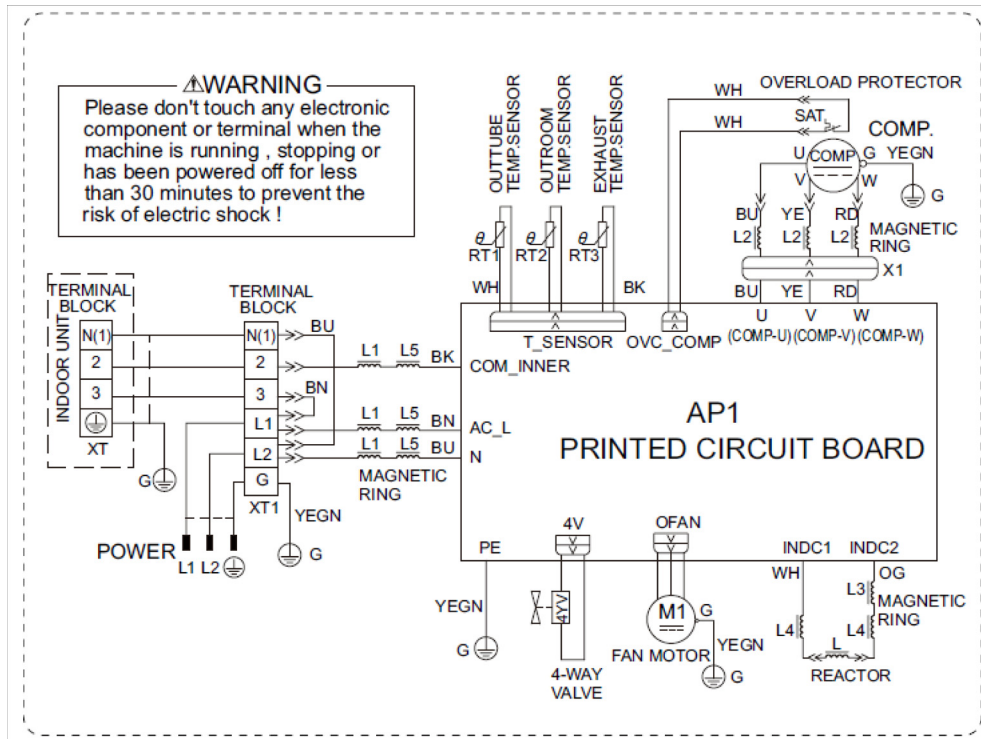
⚠WARNING
Please don't touch any electronic component or terminal when the machine is running , stopping or has been powered off for less than 30 minutes to prevent the risk of electric shock !

OUTTUBE TEMP.SENSOR
OUTROOM TEMP.SENSOR
EXHAUST TEMP.SENSOR
RT1 RT2 RT3
WH BK
T_SENSOR
OVC_COMP
WH
WH
OVERLOAD PROTECTOR
SAT
COMP.
U COMP G YEGN
V W
G
BU YE RD
L2 L2 L2
MAGNETIC RING
X1
BU YE RD
U V W
(COMP-U) (COMP-V) (COMP-W)

TERMINAL BLOCK
INDOOR UNIT
N(1)
2
3
XT
G
TERMINAL BLOCK
N(1)
2
3
L1
L2
G
XT1
BU
BN
L1 L5 BK
COM_INNER
L1 L5 BN
AC_L
L1 L5 BU
N
MAGNETIC RING
YEGN
G
POWER
L1 L2

AP1
PRINTED CIRCUIT BOARD

PE
YEGN
G
4V
4YV
4-WAY VALVE
OFAN
M1
G
FAN MOTOR
YEGN
G
INDC1 INDC2
WH OG
L3
MAGNETIC RING
L4 L4
L
REACTOR